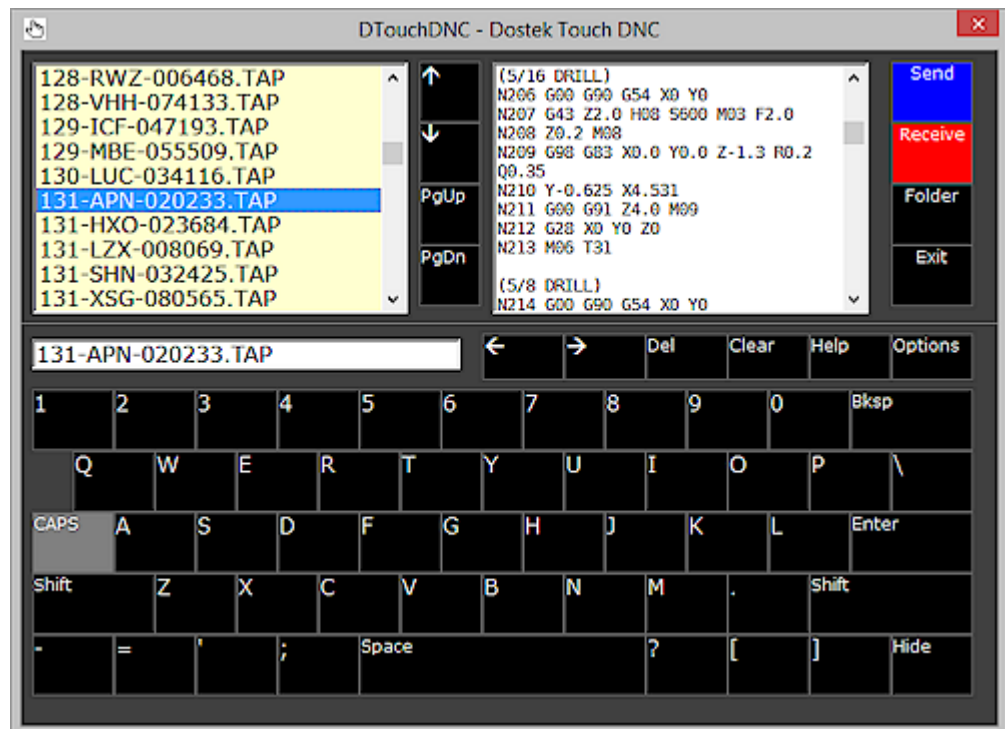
DTouchDNC - Dostek Touch DNC

128-RWZ-006468.TAP
128-VHH-074133.TAP
129-ICF-047193.TAP
129-MBE-055509.TAP
130-LUC-034116.TAP
131-APN-020233.TAP
131-HXO-023684.TAP
131-LZX-008069.TAP
131-SHN-032425.TAP
131-XSG-080565.TAP

↑
↓
PgUp
PgDn

(5/16 DRILL)
N206 G00 G90 G54 X0 Y0
N207 G43 Z2.0 H08 S600 M03 F2.0
N208 Z0.2 M08
N209 G98 G83 X0.0 Y0.0 Z-1.3 R0.2 Q0.35
N210 Y-0.625 X4.531
N211 G00 G91 Z4.0 M09
N212 G28 X0 Y0 Z0
N213 M06 T31

(5/8 DRILL)
N214 G00 G90 G54 X0 Y0

Send
Receive
Folder
Exit

131-APN-020233.TAP

← → Del Clear Help Options

1 2 3 4 5 6 7 8 9 0 Bksp
Q W E R T Y U I O P \
CAPS A S D F G H J K L Enter
Shift Z X C V B N M . Shift
- = ' ; Space ? [ ] Hide